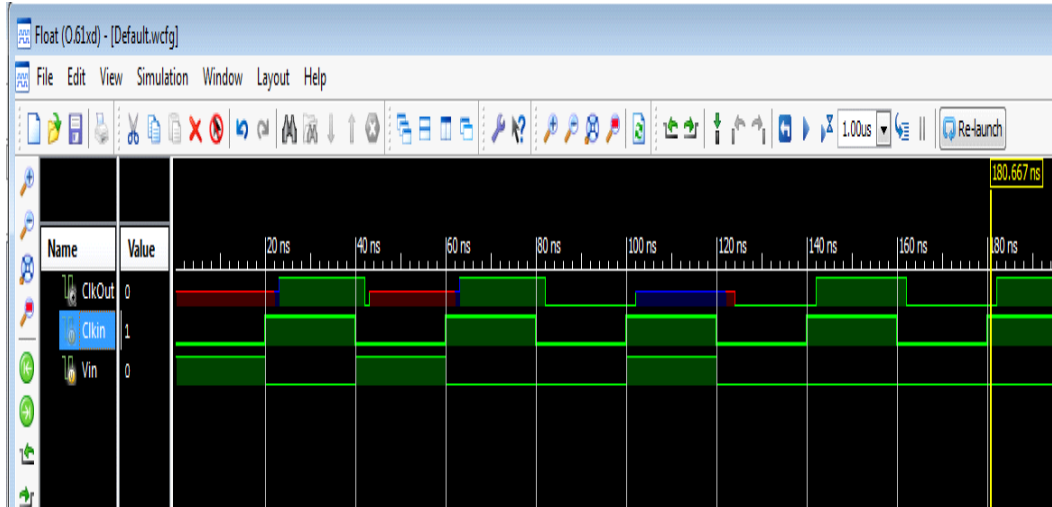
Float (O.61xd) - [Default.wcfg]

File Edit View Simulation Window Layout Help

1.00us

Re-launch

180.667 ns

| Name | Value |
|---|---|
| ClkOut | 0 |
| Clkin | 1 |
| Vin | 0 |

20 ns
40 ns
60 ns
80 ns
100 ns
120 ns
140 ns
160 ns
180 ns